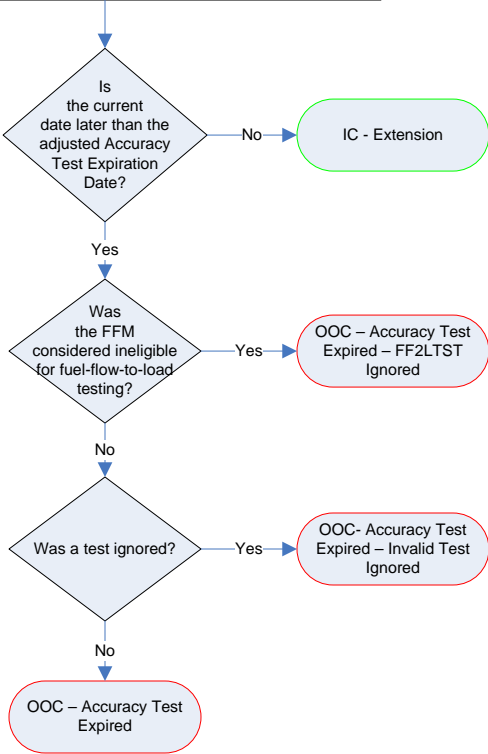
Is the current date later than the adjusted Accuracy Test Expiration Date?

No

IC - Extension

Yes

Was the FFM considered ineligible for fuel-flow-to-load testing?

Yes

OOC – Accuracy Test Expired – FF2LTST Ignored

No

Was a test ignored?

Yes

OOC- Accuracy Test Expired – Invalid Test Ignored

No

OOC – Accuracy Test Expired